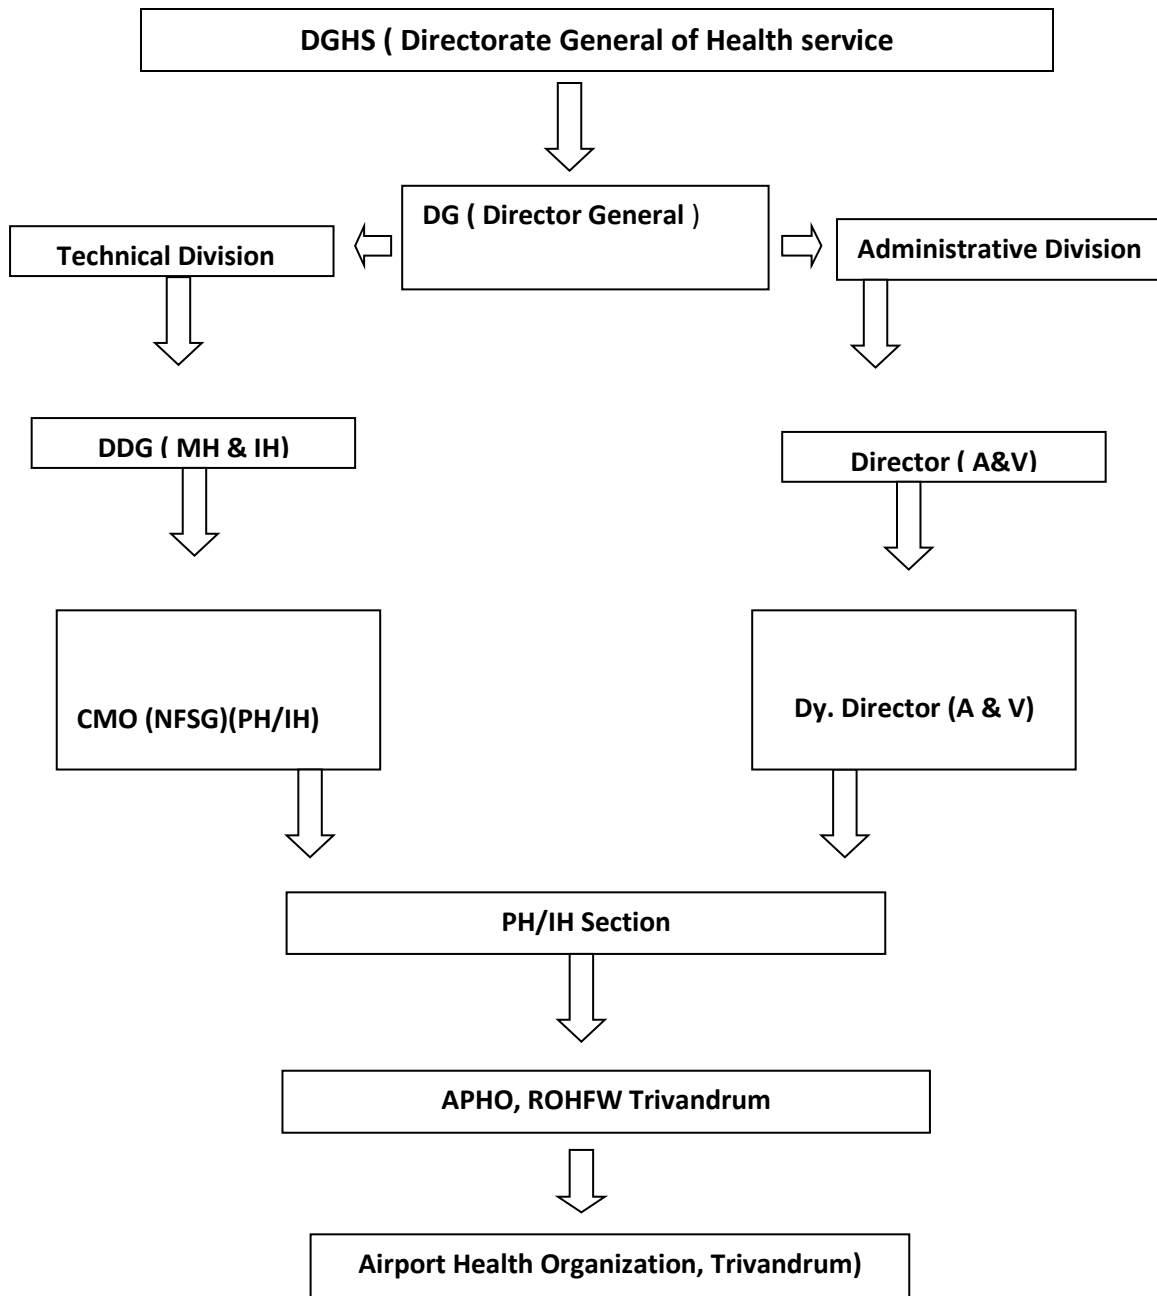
DGHS ( Directorate General of Health service

DG ( Director General )

Technical Division

Administrative Division

DDG ( MH & IH)

Director ( A&V)

CMO (NFSG)(PH/IH)

Dy. Director (A & V)

PH/IH Section

APHO, ROHFW Trivandrum

Airport Health Organization, Trivandrum)